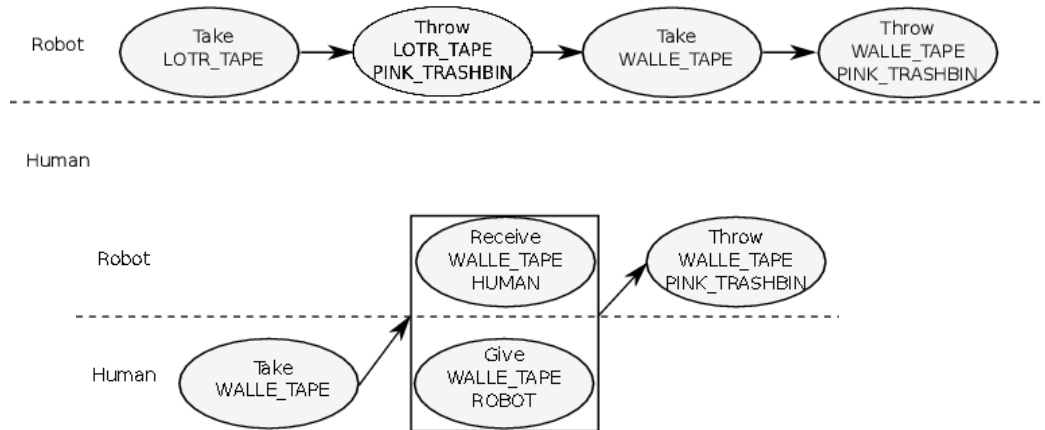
Robot

Take LOTR_TAPE

Throw LOTR_TAPE PINK_TRASHBIN

Take WALLE_TAPE

Throw WALLE_TAPE PINK_TRASHBIN

Human

Robot

Receive WALLE_TAPE HUMAN

Throw WALLE_TAPE PINK_TRASHBIN

Human

Take WALLE_TAPE

Give WALLE_TAPE ROBOT